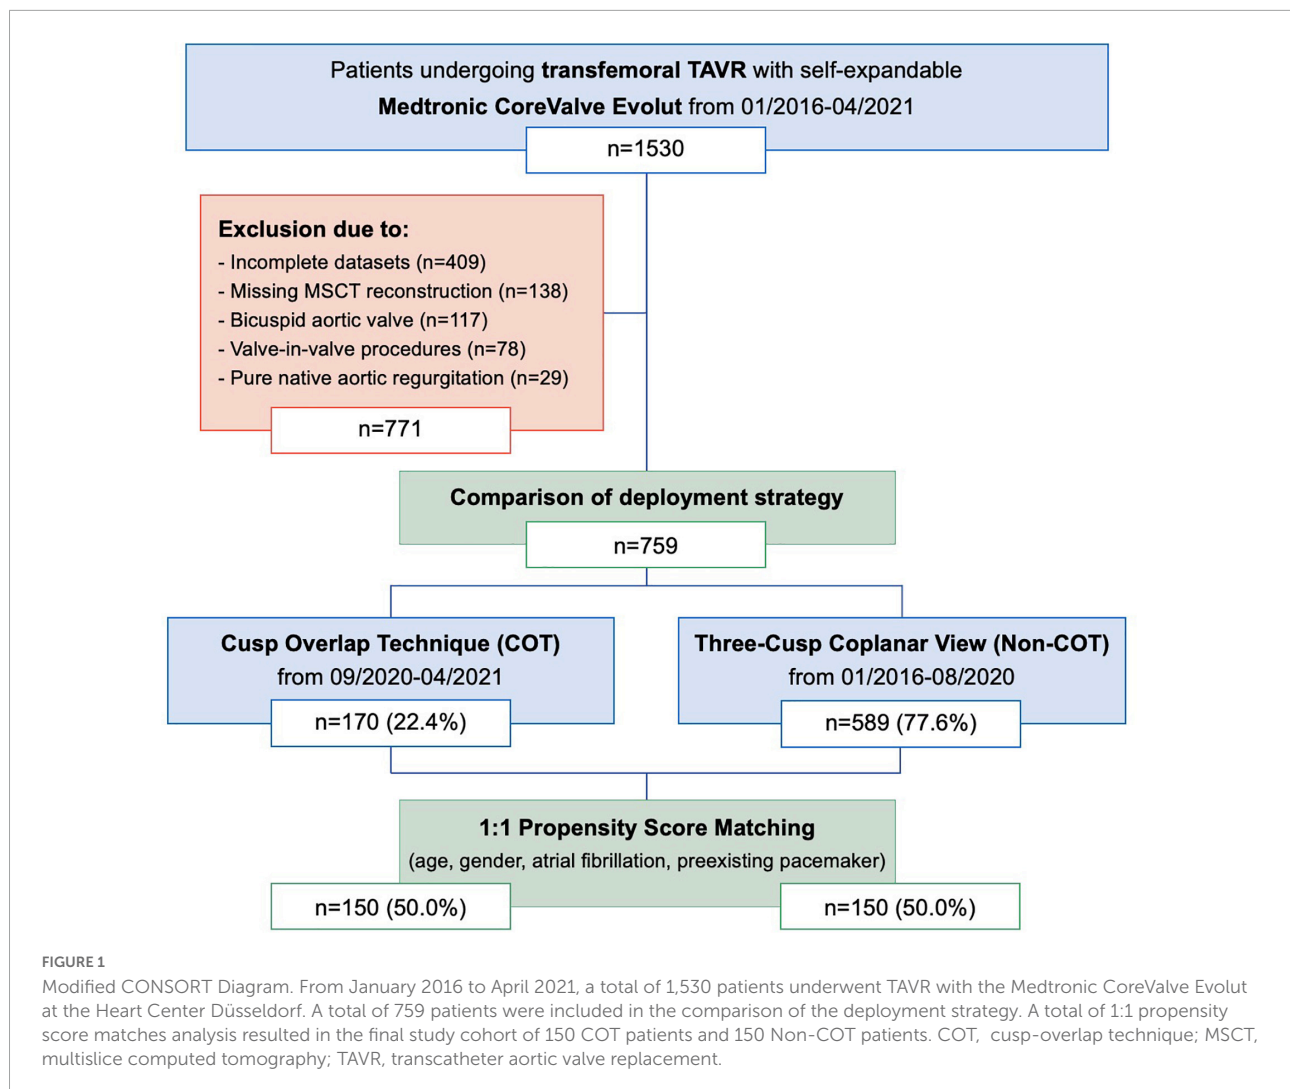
Patients undergoing **transfemoral TAVR** with self-expandable **Medtronic CoreValve Evolut** from 01/2016-04/2021

n=1530

**Exclusion due to:**
- Incomplete datasets (n=409)
- Missing MSCT reconstruction (n=138)
- Bicuspid aortic valve (n=117)
- Valve-in-valve procedures (n=78)
- Pure native aortic regurgitation (n=29)

n=771

**Comparison of deployment strategy**

n=759

**Cusp Overlap Technique (COT)**
from 09/2020-04/2021

n=170 (22.4%)

**Three-Cusp Coplanar View (Non-COT)**
from 01/2016-08/2020

n=589 (77.6%)

**1:1 Propensity Score Matching**
(age, gender, atrial fibrillation, preexisting pacemaker)

n=150 (50.0%)

n=150 (50.0%)

FIGURE 1
Modified CONSORT Diagram. From January 2016 to April 2021, a total of 1,530 patients underwent TAVR with the Medtronic CoreValve Evolut at the Heart Center Düsseldorf. A total of 759 patients were included in the comparison of the deployment strategy. A total of 1:1 propensity score matches analysis resulted in the final study cohort of 150 COT patients and 150 Non-COT patients. COT, cusp-overlap technique; MSCT, multislice computed tomography; TAVR, transcatheter aortic valve replacement.